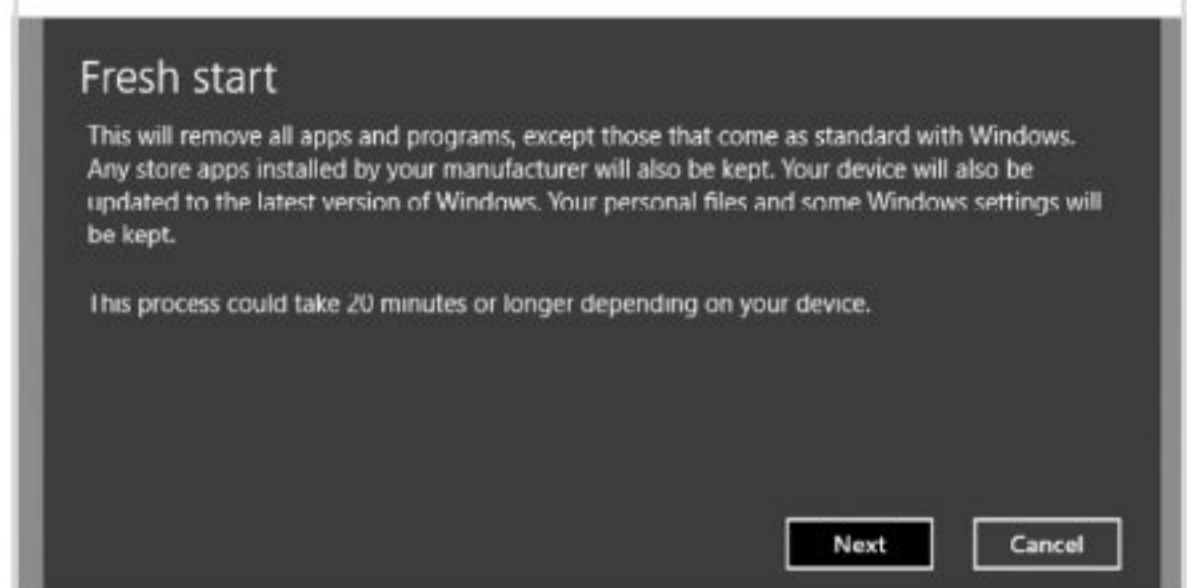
Fresh start

This will remove all apps and programs, except those that come as standard with Windows. Any store apps installed by your manufacturer will also be kept. Your device will also be updated to the latest version of Windows. Your personal files and some Windows settings will be kept.

This process could take 20 minutes or longer depending on your device.

Next

Cancel